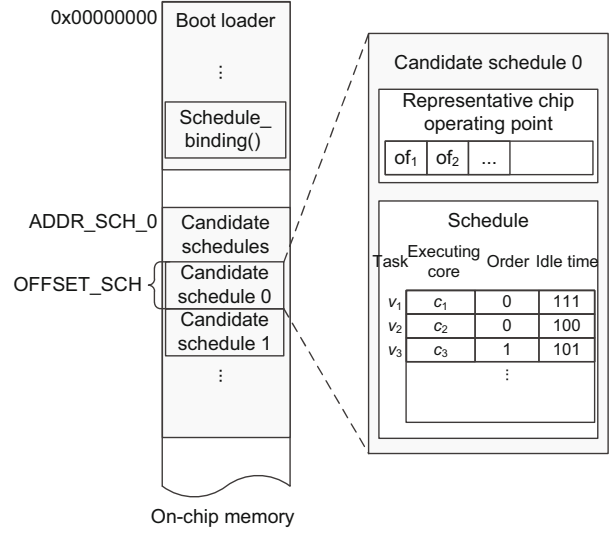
0x00000000

Boot loader

⋮

Schedule_binding()

ADDR_SCH_0

Candidate schedules

OFFSET_SCH

Candidate schedule 0

Candidate schedule 1

⋮

On-chip memory

Candidate schedule 0

Representative chip operating point

| $of_1$ | $of_2$ | ... | |
|---|---|---|---|

Schedule

| Task | Executing core | Order | Idle time |
|---|---|---|---|
| $v_1$ | $c_1$ | 0 | 111 |
| $v_2$ | $c_2$ | 0 | 100 |
| $v_3$ | $c_3$ | 1 | 101 |
| | | ⋮ | |